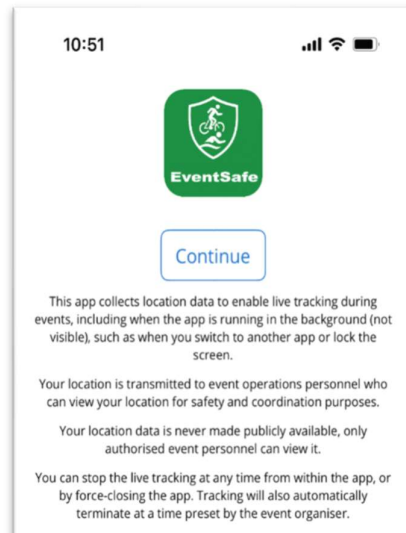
10:51

EventSafe

Continue

This app collects location data to enable live tracking during events, including when the app is running in the background (not visible), such as when you switch to another app or lock the screen.

Your location is transmitted to event operations personnel who can view your location for safety and coordination purposes.

Your location data is never made publicly available, only authorised event personnel can view it.

You can stop the live tracking at any time from within the app, or by force-closing the app. Tracking will also automatically terminate at a time preset by the event organiser.